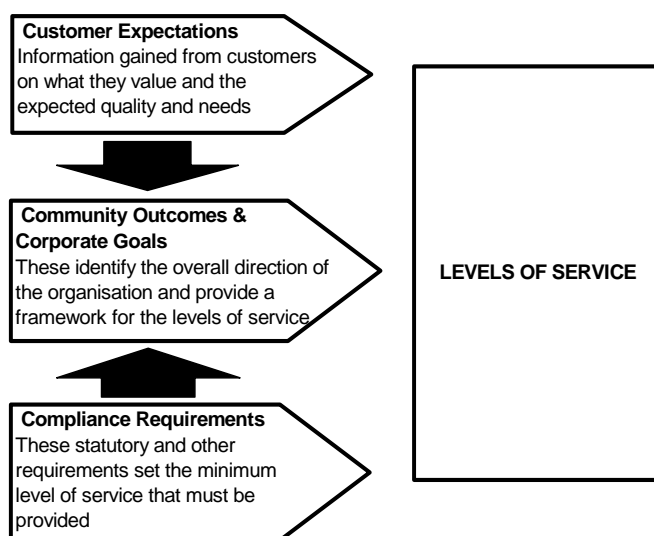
Customer Expectations
Information gained from customers on what they value and the expected quality and needs

Community Outcomes & Corporate Goals
These identify the overall direction of the organisation and provide a framework for the levels of service

Compliance Requirements
These statutory and other requirements set the minimum level of service that must be provided

LEVELS OF SERVICE